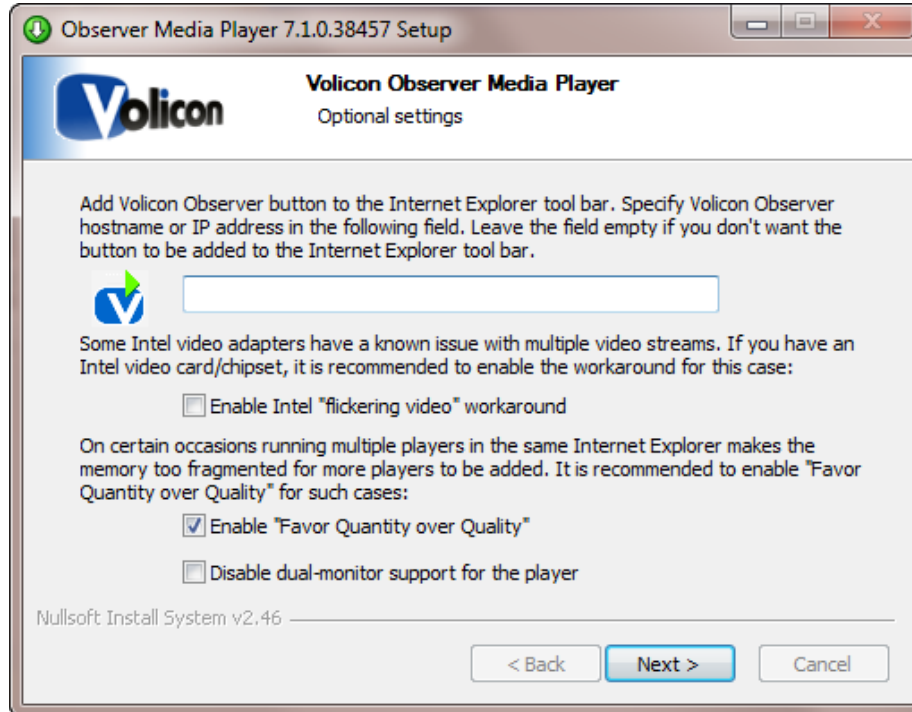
Observer Media Player 7.1.0.38457 Setup

Volicon

Volicon Observer Media Player

Optional settings

Add Volicon Observer button to the Internet Explorer tool bar. Specify Volicon Observer hostname or IP address in the following field. Leave the field empty if you don't want the button to be added to the Internet Explorer tool bar.

Some Intel video adapters have a known issue with multiple video streams. If you have an Intel video card/chipset, it is recommended to enable the workaround for this case:

Enable Intel "flickering video" workaround

On certain occasions running multiple players in the same Internet Explorer makes the memory too fragmented for more players to be added. It is recommended to enable "Favor Quantity over Quality" for such cases:

Enable "Favor Quantity over Quality"

Disable dual-monitor support for the player

Nullsoft Install System v2.46

< Back

Next >

Cancel